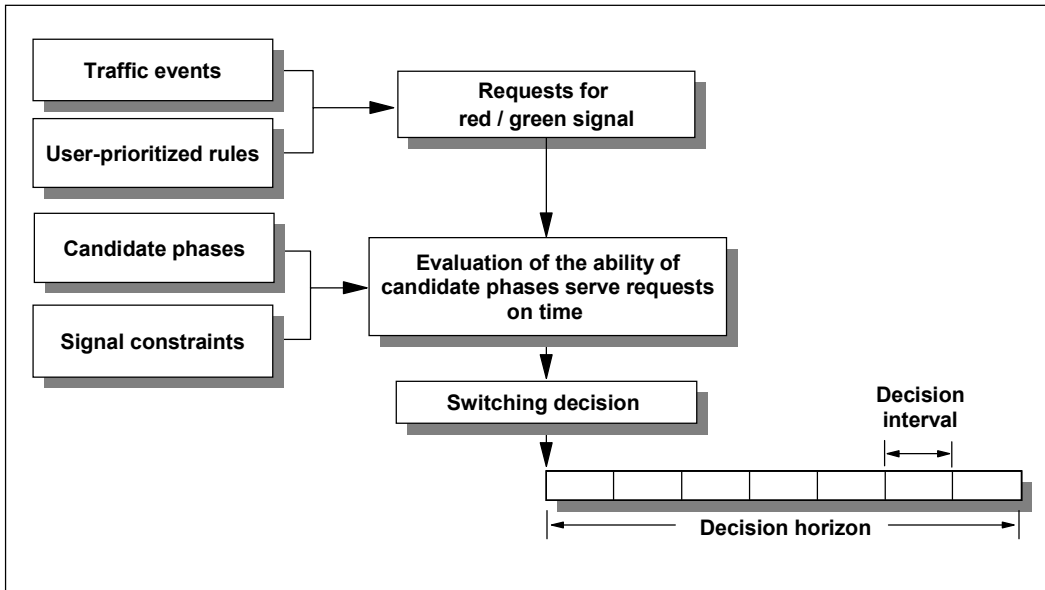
Traffic events

User-prioritized rules

Requests for red / green signal

Candidate phases

Signal constraints

Evaluation of the ability of candidate phases serve requests on time

Switching decision

Decision interval

Decision horizon